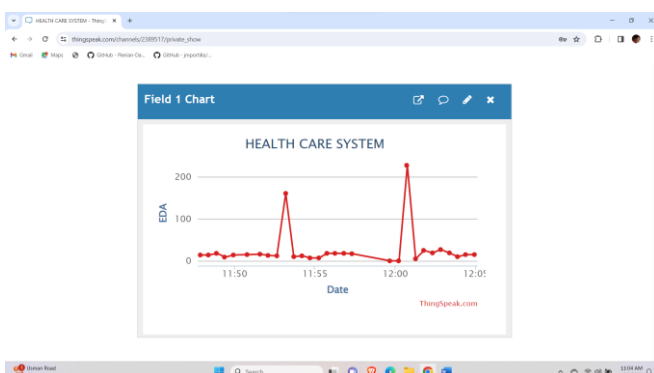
HEALTH CARE SYSTEM - Thing ×
+
thingspeak.com/channels/2389517/private_show
Gmail Maps GitHub - Florian Ca... GitHub - jrsportiky/...

Field 1 Chart

HEALTH CARE SYSTEM

200
100
0
EDA

11:50
11:55
12:00
12:0

Date

ThingSpeak.com

Usman Road
Search
11:04 AM